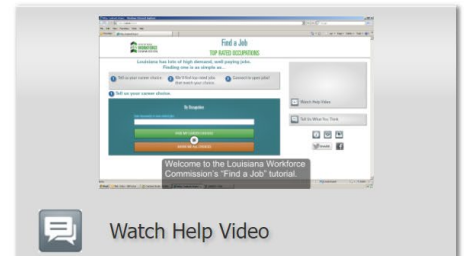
Find a Job
TOP RATED OCCUPATIONS

Louisiana has lots of high demand, well paying jobs. Finding one is as simple as...

1 Tell us your career choice
2 We'll find top rated jobs that match your choice
3 Connect to open jobs!

1 Tell us your career choice.

Watch Help Video

Tell Us What You Think

Welcome to the Louisiana Workforce Commission's "Find a Job" tutorial.

Watch Help Video